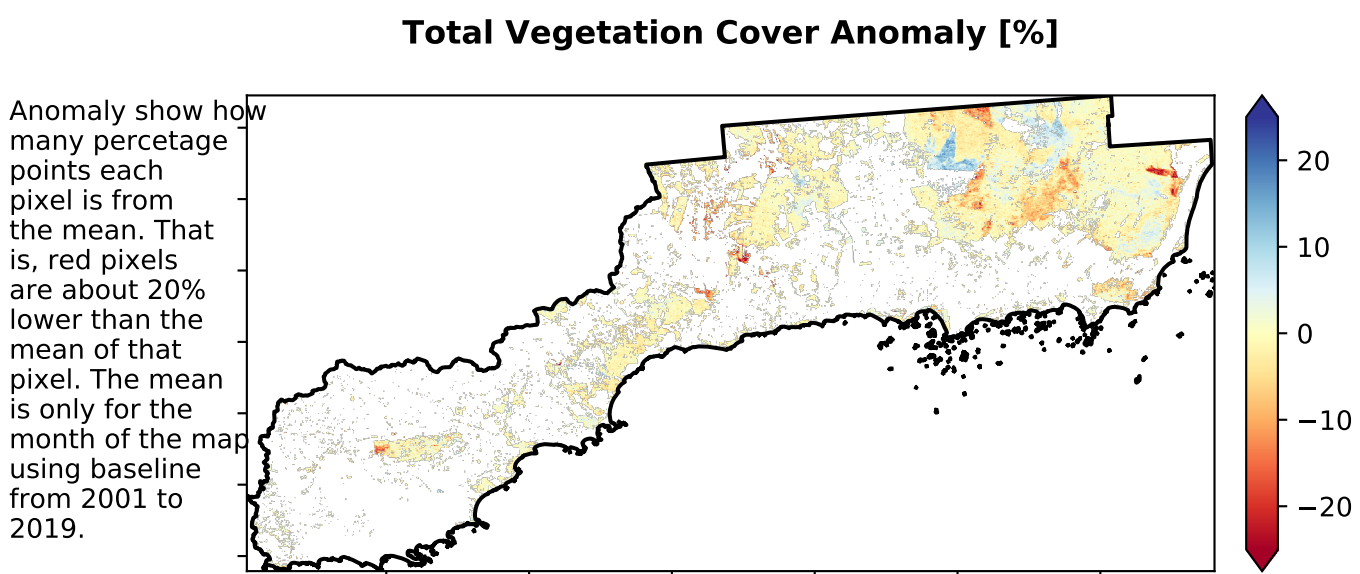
Total Vegetation Cover Anomaly [%]

Anomaly show how many percetage points each pixel is from the mean. That is, red pixels are about 20% lower than the mean of that pixel. The mean is only for the month of the map using baseline from 2001 to 2019.

20
10
0
−10
−20